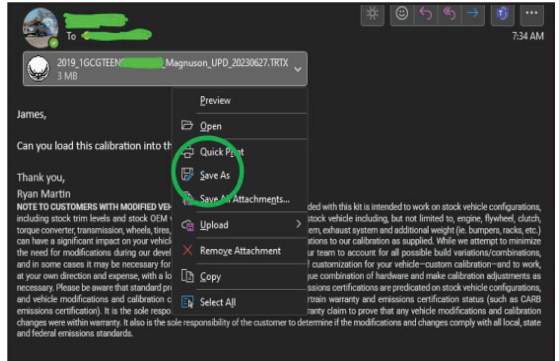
To
7:34 AM

2019_1GCGTEEN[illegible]_Magnuson_UPD_20230627.TRTX
3 MB

James,

Can you load this calibration into th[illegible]

Thank you,
Ryan Martin

Preview
Open
Quick Print
Save As
Save All Attachments...
Upload
Remove Attachment
Copy
Select All

NOTE TO CUSTOMERS WITH MODIFIED VEH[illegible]ded with this kit is intended to work on stock vehicle configurations, including stock trim levels and stock OEM v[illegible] stock vehicle including, but not limited to, engine, flywheel, clutch, torque converter, transmission, wheels, tires, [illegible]em, exhaust system and additional weight (ie. bumpers, racks, etc.) can have a significant impact on your vehicl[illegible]ations to our calibration as supplied. While we attempt to minimize the need for modifications during our devel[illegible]ur team to account for all possible build variations/combinations, and in some cases it may be necessary for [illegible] customization for your vehicle—custom calibration—and to work, at your own direction and expense, with a lo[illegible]que combination of hardware and make calibration adjustments as necessary. Please be aware that standard pr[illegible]ssions certifications are predicated on stock vehicle configurations, and vehicle modifications and calibration c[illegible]train warranty and emissions certification status (such as CARB emissions certification). It is the sole respo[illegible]ranty claim to prove that any vehicle modifications and calibration changes were within warranty. It also is the sole responsibility of the customer to determine if the modifications and changes comply with all local, state and federal emissions standards.